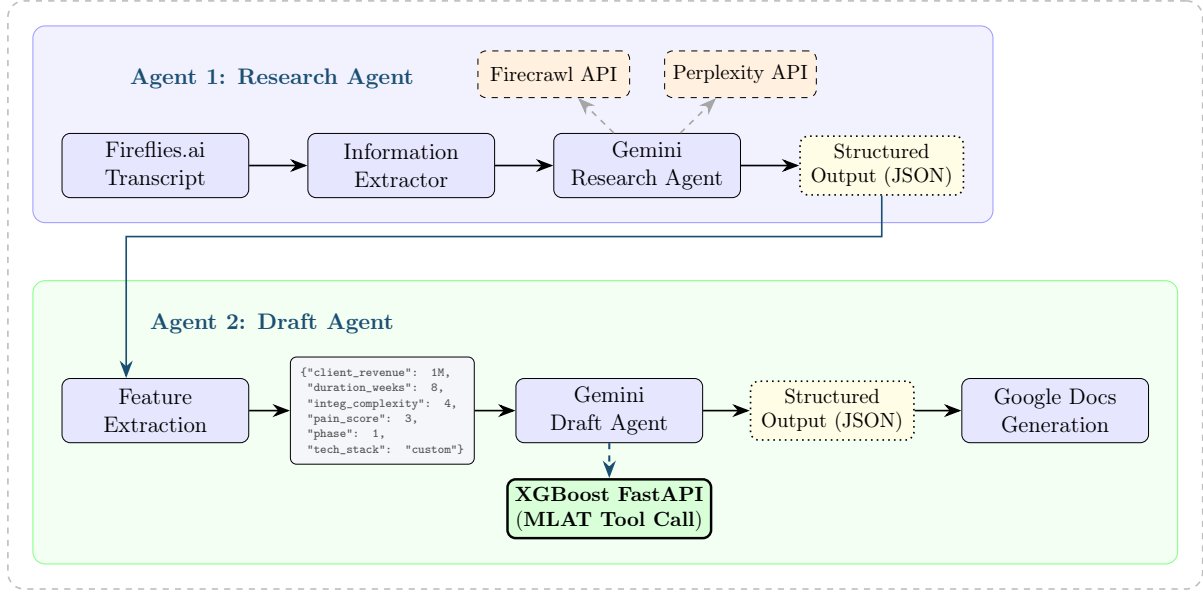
Agent 1: Research Agent

Firecrawl API

Perplexity API

Fireflies.ai Transcript

Information Extractor

Gemini Research Agent

Structured Output (JSON)

Agent 2: Draft Agent

Feature Extraction

{"client_revenue": 1M,
"duration_weeks": 8,
"integ_complexity": 4,
"pain_score": 3,
"phase": 1,
"tech_stack": "custom"}

Gemini Draft Agent

Structured Output (JSON)

Google Docs Generation

XGBoost FastAPI (MLAT Tool Call)